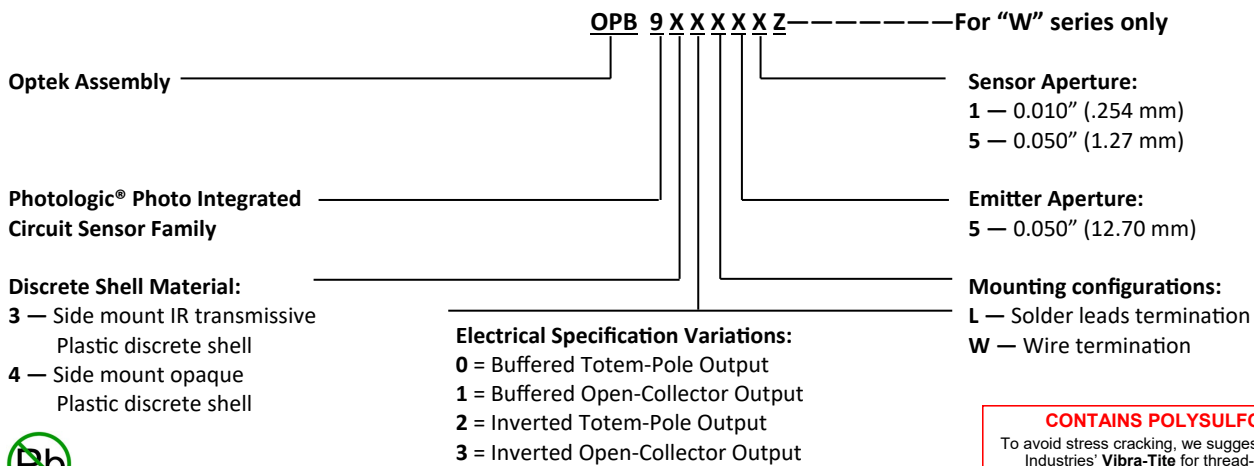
OPB 9 X X X X X Z———————For "W" series only

Optek Assembly

Photologic® Photo Integrated Circuit Sensor Family

Discrete Shell Material:
3 — Side mount IR transmissive Plastic discrete shell
4 — Side mount opaque Plastic discrete shell

Sensor Aperture:
1 — 0.010" (.254 mm)
5 — 0.050" (1.27 mm)

Emitter Aperture:
5 — 0.050" (12.70 mm)

Mounting configurations:
L — Solder leads termination
W — Wire termination

Electrical Specification Variations:
0 = Buffered Totem-Pole Output
1 = Buffered Open-Collector Output
2 = Inverted Totem-Pole Output
3 = Inverted Open-Collector Output

Pb

CONTAINS POLYSULFO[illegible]
To avoid stress cracking, we sugges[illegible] Industries' Vibra-Tite for thread-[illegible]